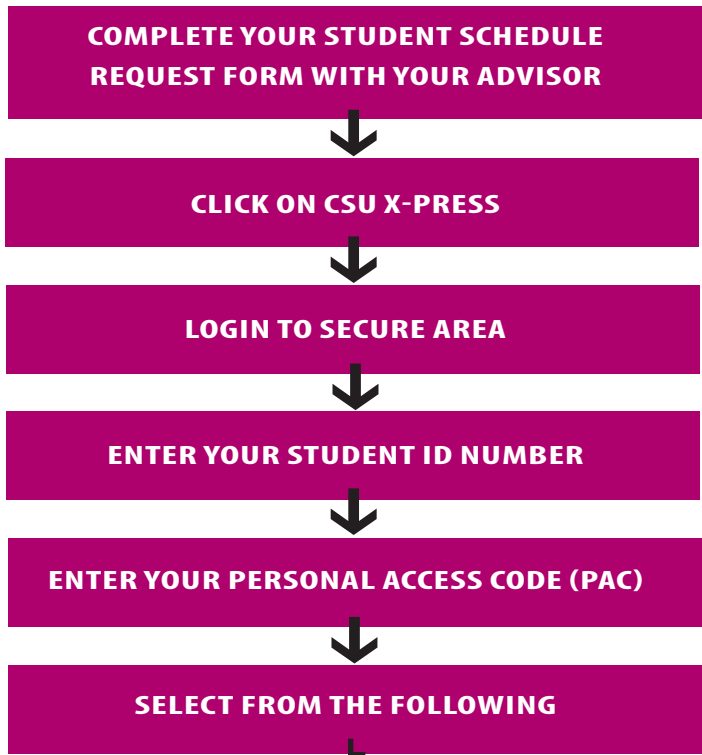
COMPLETE YOUR STUDENT SCHEDULE REQUEST FORM WITH YOUR ADVISOR

CLICK ON CSU X-PRESS

LOGIN TO SECURE AREA

ENTER YOUR STUDENT ID NUMBER

ENTER YOUR PERSONAL ACCESS CODE (PAC)

SELECT FROM THE FOLLOWING